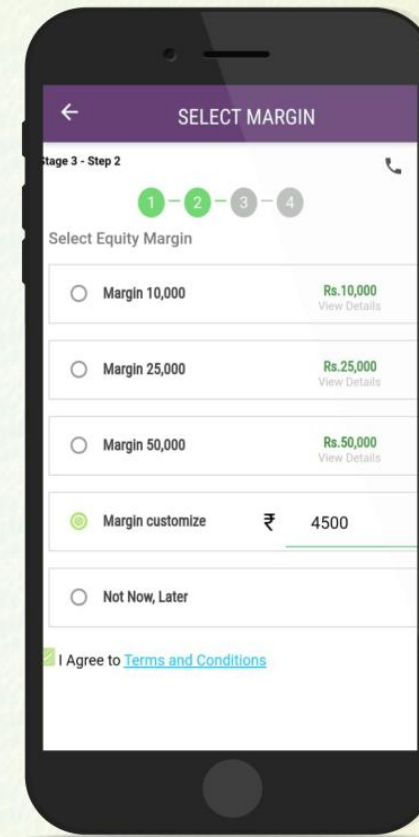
←
SELECT MARGIN

tage 3 - Step 2

1 2 3 4

Select Equity Margin

Margin 10,000 Rs.10,000 View Details

Margin 25,000 Rs.25,000 View Details

Margin 50,000 Rs.50,000 View Details

Margin customize ₹ 4500

Not Now, Later

I Agree to Terms and Conditions